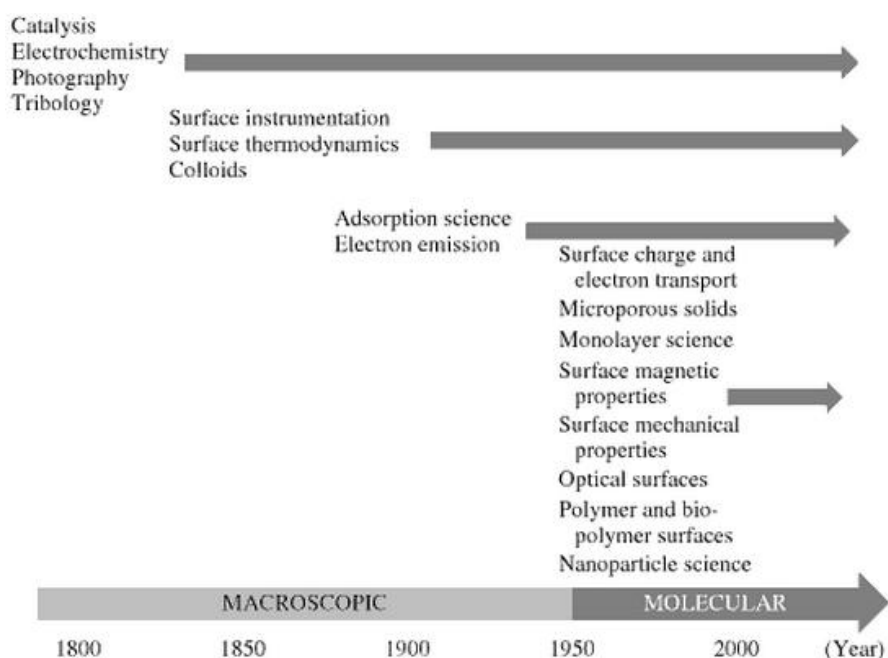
Catalysis
Electrochemistry
Photography
Tribology

Surface instrumentation
Surface thermodynamics
Colloids

Adsorption science
Electron emission

Surface charge and electron transport
Microporous solids
Monolayer science
Surface magnetic properties
Surface mechanical properties
Optical surfaces
Polymer and biopolymer surfaces
Nanoparticle science

MACROSCOPIC
MOLECULAR

1800
1850
1900
1950
2000
(Year)